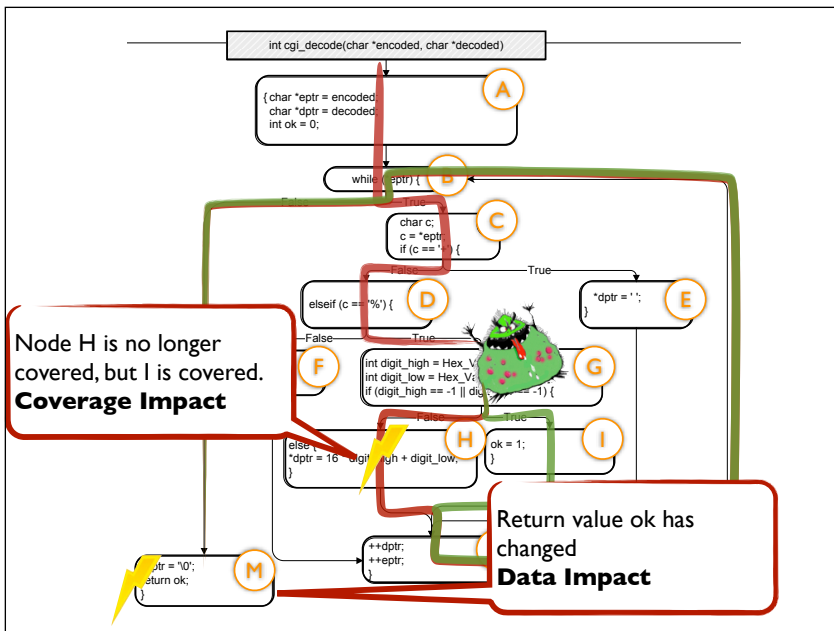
int cgi_decode(char *encoded, char *decoded)

A

{ char *eptr = encoded;
char *dptr = decoded;
int ok = 0;

while ([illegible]eptr) {

B

False

True

C

char c;
c = *eptr;
if (c == '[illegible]') {

False

True

D

elseif (c == '%') {

E

*dptr = ' ';
}

False

True

F

G

int digit_high = Hex_V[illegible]
int digit_low = Hex_Va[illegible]
if (digit_high == -1 || dig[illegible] -1) {

False

True

H

I

else {
*dptr = 16 * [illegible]igh + digit_low;
}

ok = 1;
}

M

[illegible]ptr = '\0';
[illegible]eturn ok;
}

++dptr;
++eptr;
}

Node H is no longer covered, but I is covered.
**Coverage Impact**

Return value ok has changed
**Data Impact**